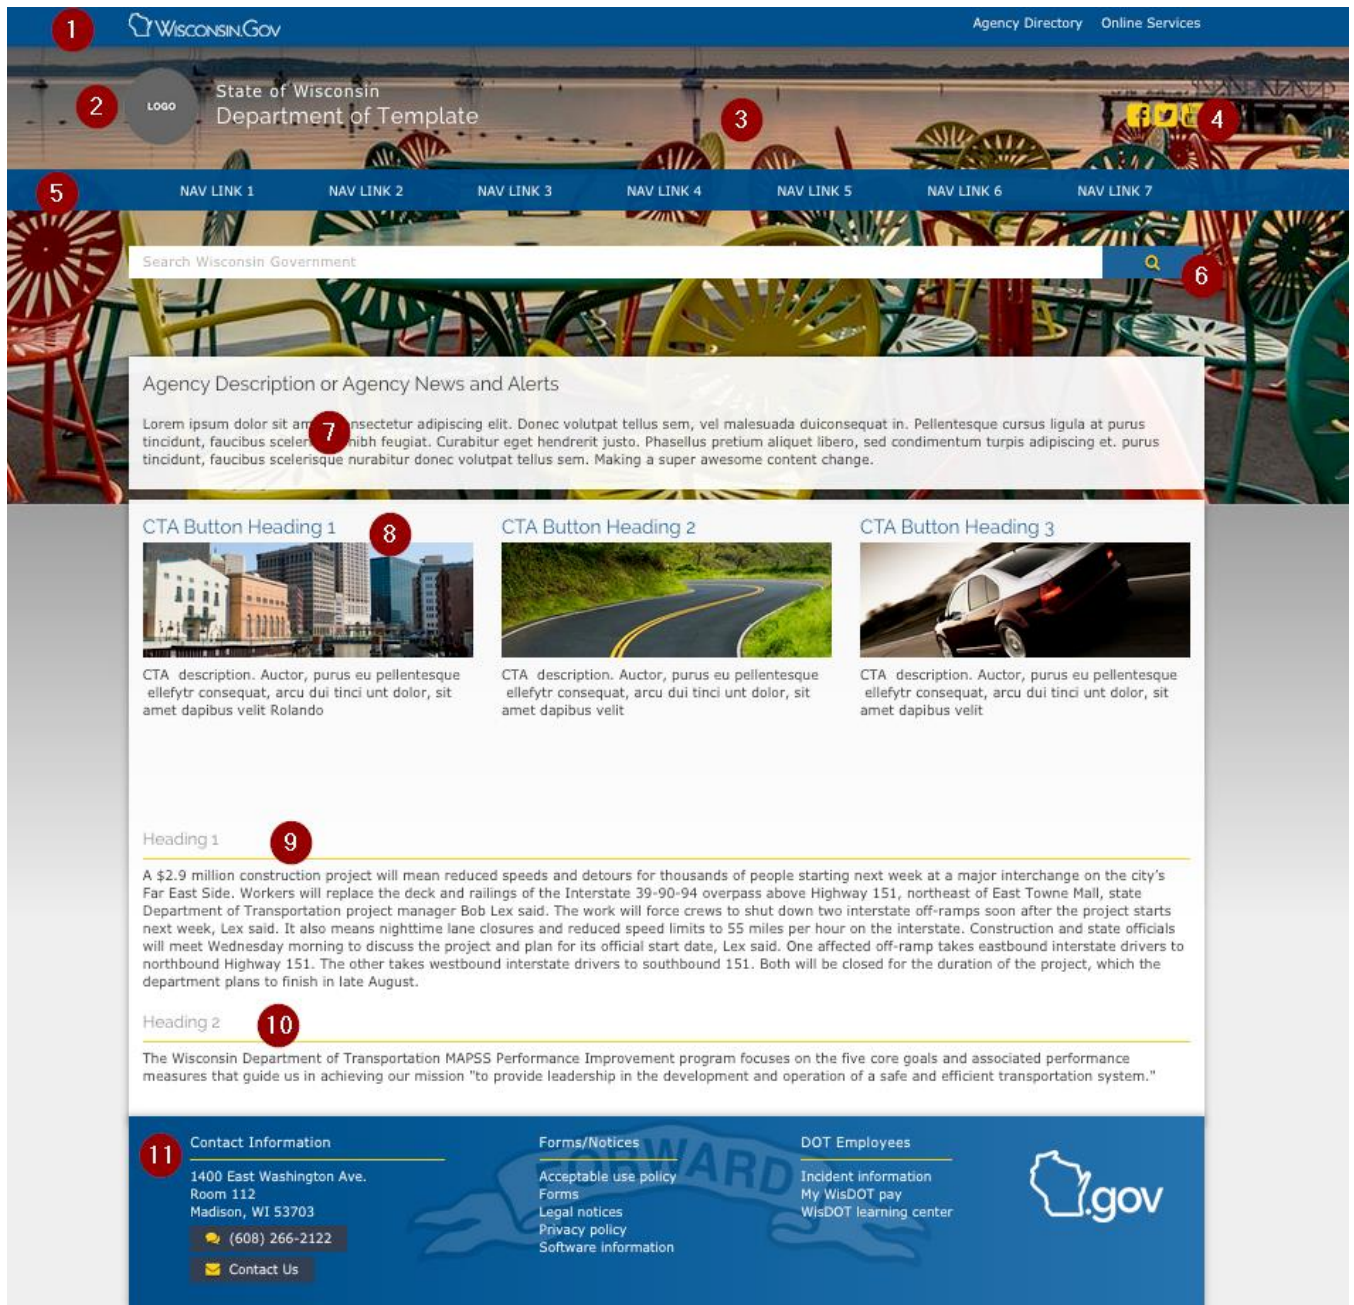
1 WisconsinGov Agency Directory Online Services

2 LOGO State of Wisconsin
Department of Template
3
4

5 NAV LINK 1 NAV LINK 2 NAV LINK 3 NAV LINK 4 NAV LINK 5 NAV LINK 6 NAV LINK 7

Search Wisconsin Government
6

Agency Description or Agency News and Alerts

Lorem ipsum dolor sit am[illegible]nsectetur adipiscing elit. Donec volutpat tellus sem, vel malesuada duiconsequat in. Pellentesque cursus ligula at purus tincidunt, faucibus sceler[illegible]nibh feugiat. Curabitur eget hendrerit justo. Phasellus pretium aliquet libero, sed condimentum turpis adipiscing et. purus tincidunt, faucibus scelerisque nurabitur donec volutpat tellus sem. Making a super awesome content change.
7

CTA Button Heading 1
8
CTA description. Auctor, purus eu pellentesque ellefytr consequat, arcu dui tinci unt dolor, sit amet dapibus velit Rolando

CTA Button Heading 2
CTA description. Auctor, purus eu pellentesque ellefytr consequat, arcu dui tinci unt dolor, sit amet dapibus velit

CTA Button Heading 3
CTA description. Auctor, purus eu pellentesque ellefytr consequat, arcu dui tinci unt dolor, sit amet dapibus velit

Heading 1
9
A $2.9 million construction project will mean reduced speeds and detours for thousands of people starting next week at a major interchange on the city's Far East Side. Workers will replace the deck and railings of the Interstate 39-90-94 overpass above Highway 151, northeast of East Towne Mall, state Department of Transportation project manager Bob Lex said. The work will force crews to shut down two interstate off-ramps soon after the project starts next week, Lex said. It also means nighttime lane closures and reduced speed limits to 55 miles per hour on the interstate. Construction and state officials will meet Wednesday morning to discuss the project and plan for its official start date, Lex said. One affected off-ramp takes eastbound interstate drivers to northbound Highway 151. The other takes westbound interstate drivers to southbound 151. Both will be closed for the duration of the project, which the department plans to finish in late August.

Heading 2
10
The Wisconsin Department of Transportation MAPSS Performance Improvement program focuses on the five core goals and associated performance measures that guide us in achieving our mission "to provide leadership in the development and operation of a safe and efficient transportation system."

11
Contact Information
1400 East Washington Ave.
Room 112
Madison, WI 53703
(608) 266-2122
Contact Us

Forms/Notices
Acceptable use policy
Forms
Legal notices
Privacy policy
Software information

FORWARD

DOT Employees
Incident information
My WisDOT pay
WisDOT learning center

.gov